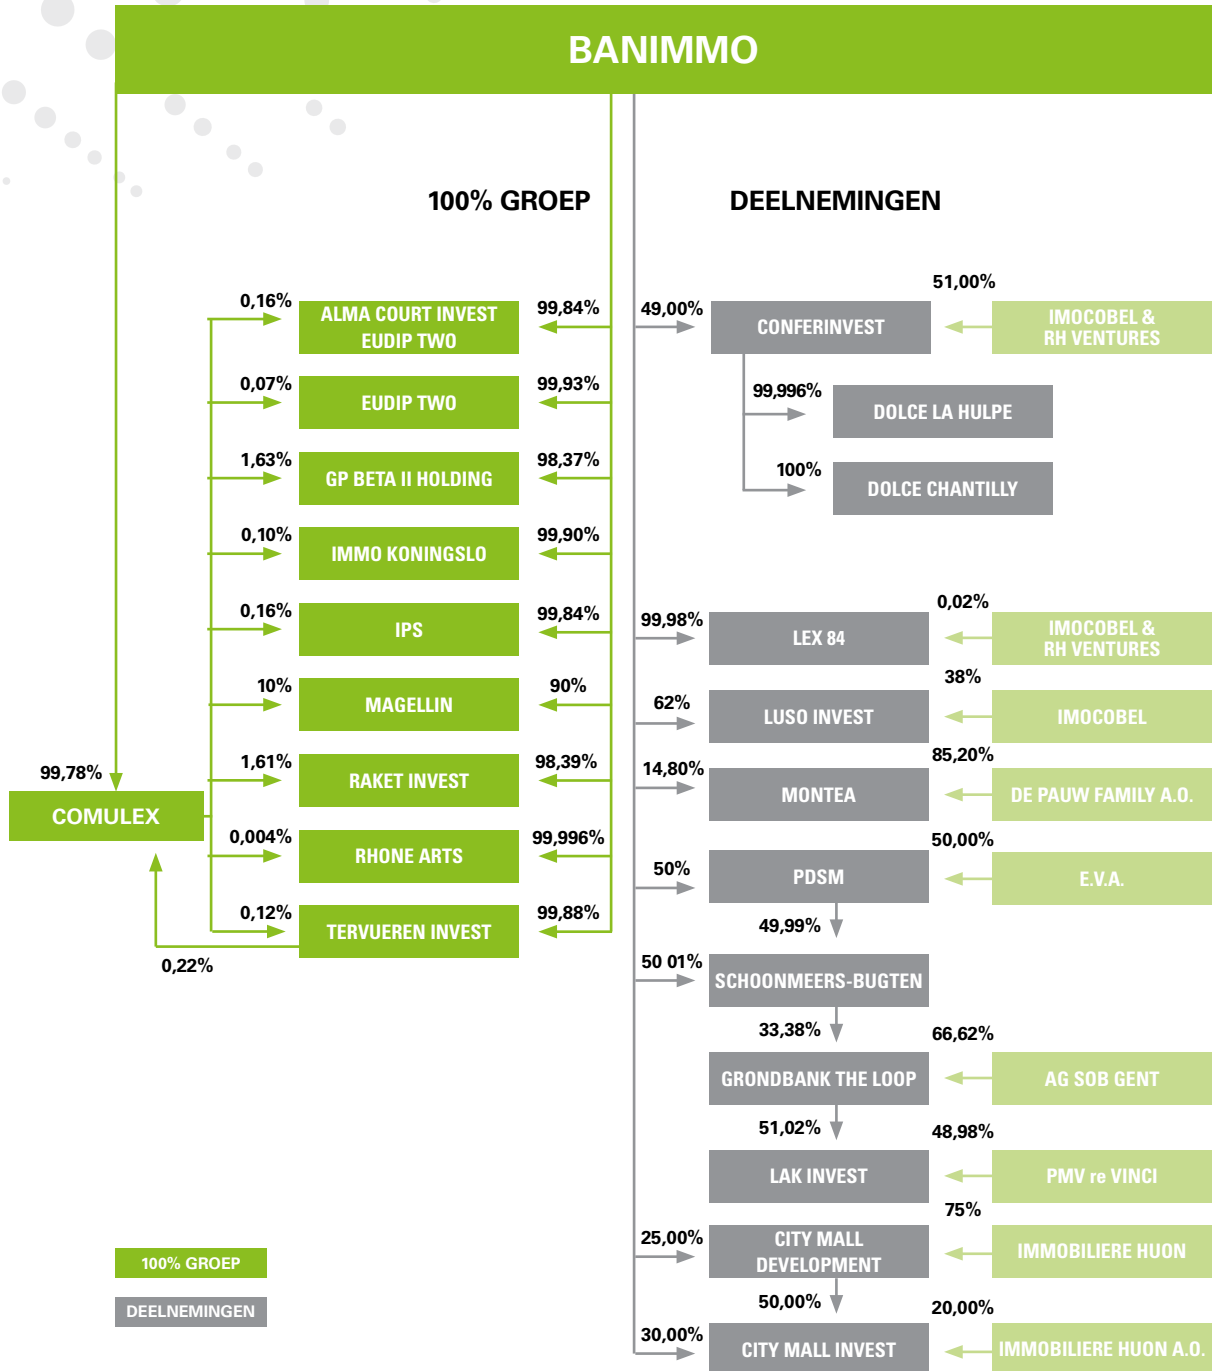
BANIMMO

100% GROEP

DEELNEMINGEN

0,16%
ALMA COURT INVEST EUDIP TWO
99,84%

0,07%
EUDIP TWO
99,93%

1,63%
GP BETA II HOLDING
98,37%

0,10%
IMMO KONINGSLO
99,90%

0,16%
IPS
99,84%

10%
MAGELLIN
90%

1,61%
RAKET INVEST
98,39%

0,004%
RHONE ARTS
99,996%

0,12%
TERVUEREN INVEST
99,88%

99,78%
COMULEX
0,22%

49,00%
CONFERINVEST
51,00%
IMOCOBEL & RH VENTURES

99,996%
DOLCE LA HULPE

100%
DOLCE CHANTILLY

99,98%
LEX 84
0,02%
IMOCOBEL & RH VENTURES

62%
LUSO INVEST
38%
IMOCOBEL

14,80%
MONTEA
85,20%
DE PAUW FAMILY A.O.

50%
PDSM
50,00%
E.V.A.

49,99%

50 01%
SCHOONMEERS-BUGTEN

33,38%
GRONDBANK THE LOOP
66,62%
AG SOB GENT

51,02%
LAK INVEST
48,98%
PMV re VINCI

25,00%
CITY MALL DEVELOPMENT
75%
IMMOBILIERE HUON

50,00%

30,00%
CITY MALL INVEST
20,00%
IMMOBILIERE HUON A.O.

100% GROEP
DEELNEMINGEN